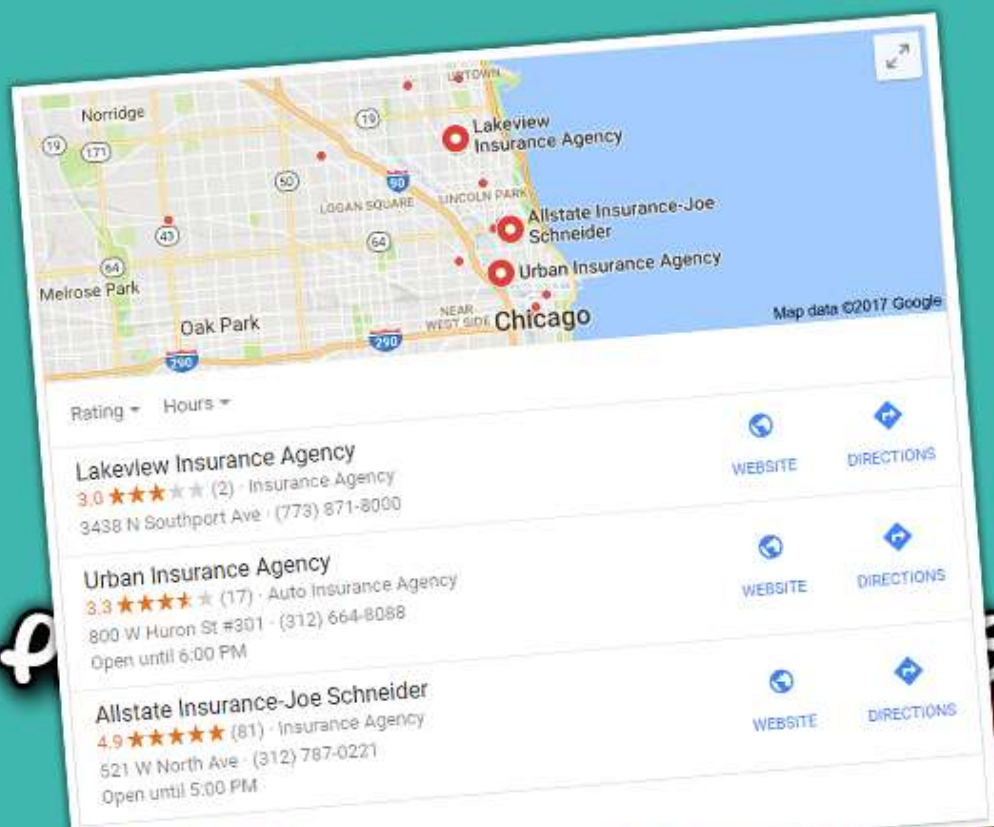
UPTOWN
Norridge
19
171
19
Lakeview Insurance Agency
50
90
LOGAN SQUARE
LINCOLN PARK
Allstate Insurance-Joe Schneider
43
64
64
Urban Insurance Agency
Melrose Park
Oak Park
NEAR WEST SIDE
Chicago
Map data ©2017 Google
290
290

Rating
Hours

Lakeview Insurance Agency
3.0 ★★★★★ (2) · Insurance Agency
3438 N Southport Ave · (773) 871-8000
WEBSITE
DIRECTIONS

Urban Insurance Agency
3.3 ★★★★★ (17) · Auto Insurance Agency
800 W Huron St #301 · (312) 664-8088
Open until 6:00 PM
WEBSITE
DIRECTIONS

Allstate Insurance-Joe Schneider
4.9 ★★★★★ (81) · Insurance Agency
521 W North Ave · (312) 787-0221
Open until 5:00 PM
WEBSITE
DIRECTIONS